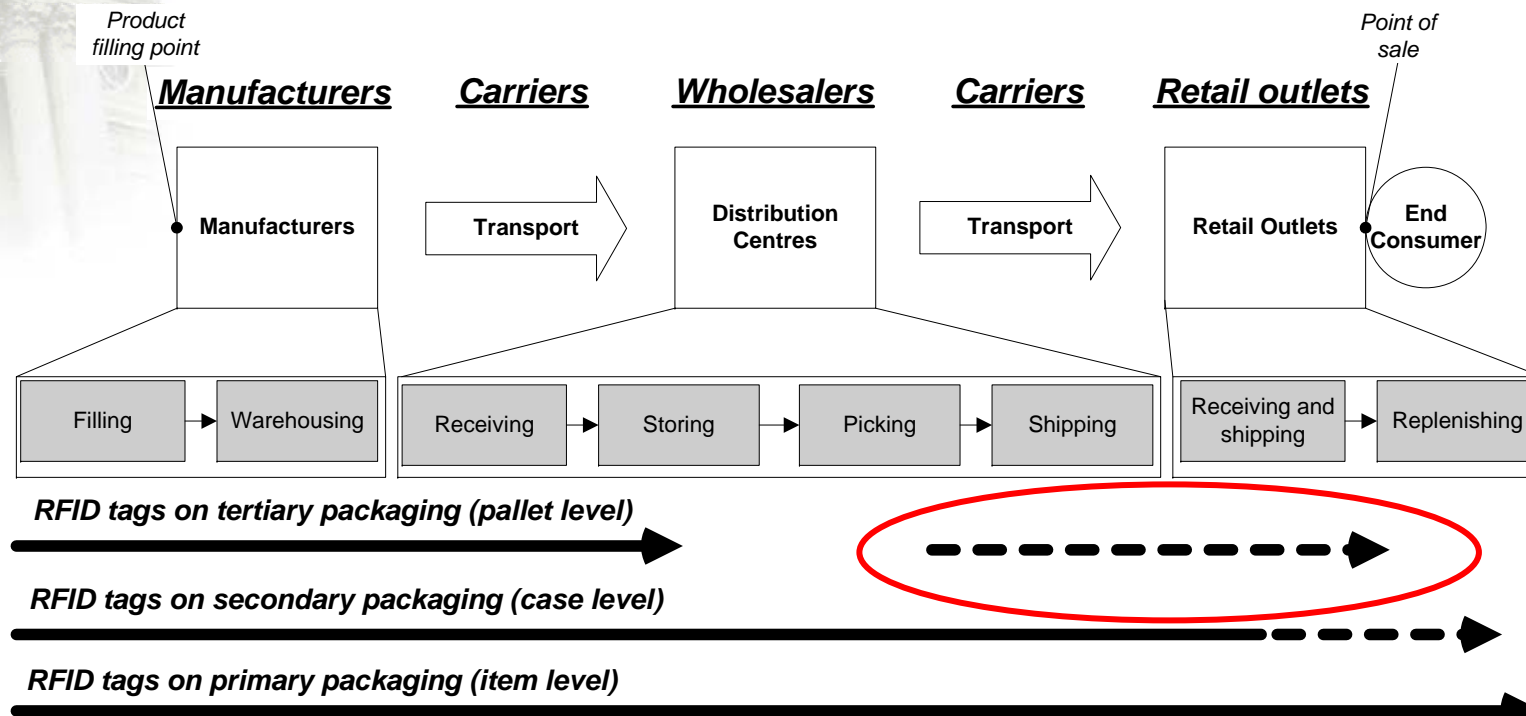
Product filling point

Point of sale

Manufacturers

Carriers

Wholesalers

Carriers

Retail outlets

Manufacturers

Transport

Distribution Centres

Transport

Retail Outlets

End Consumer

Filling

Warehousing

Receiving

Storing

Picking

Shipping

Receiving and shipping

Replenishing

RFID tags on tertiary packaging (pallet level)

RFID tags on secondary packaging (case level)

RFID tags on primary packaging (item level)